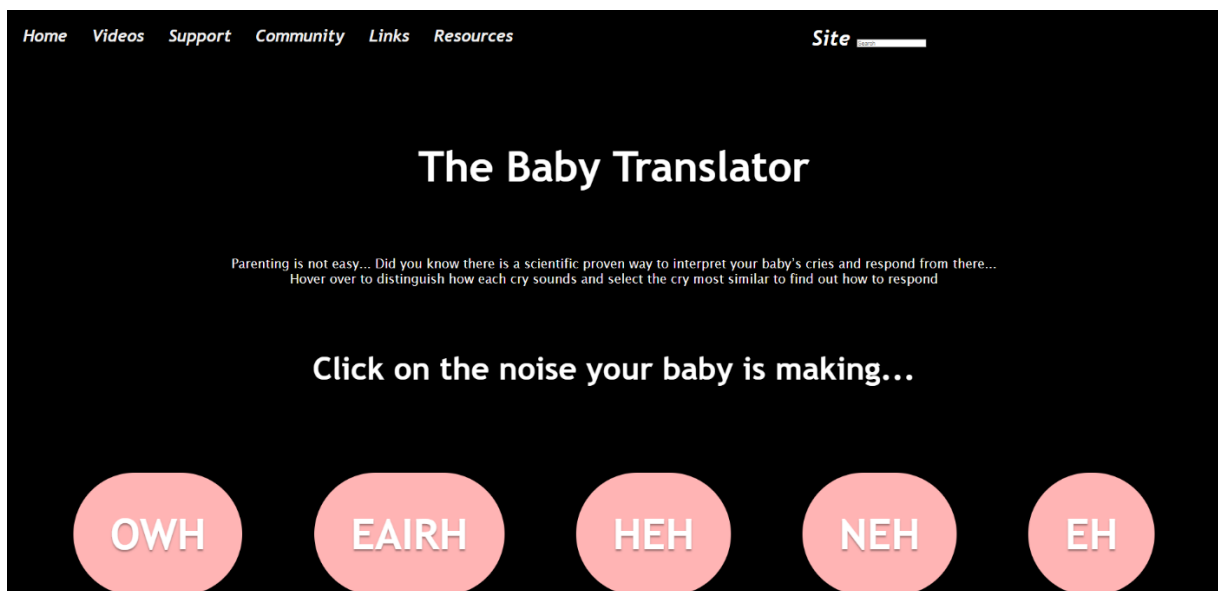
Home Videos Support Community Links Resources

Site Search

The Baby Translator

Parenting is not easy... Did you know there is a scientific proven way to interpret your baby's cries and respond from there... Hover over to distinguish how each cry sounds and select the cry most similar to find out how to respond

Click on the noise your baby is making...

OWH EAIRH HEH NEH EH